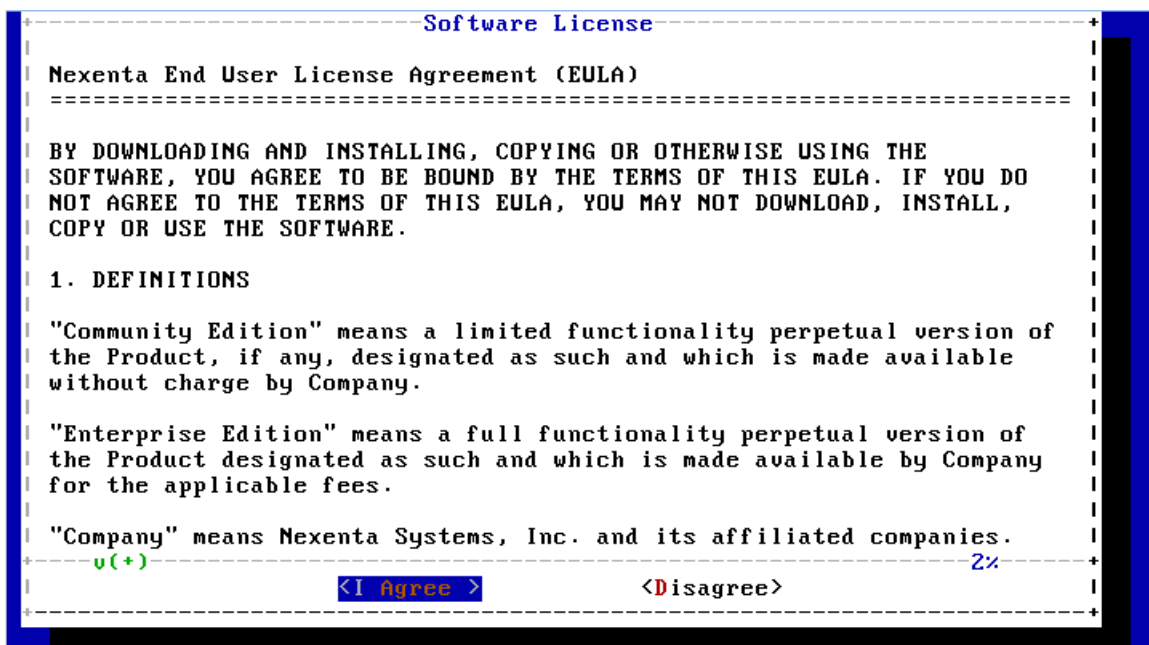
Software License

Nexenta End User License Agreement (EULA)
=================================================================

BY DOWNLOADING AND INSTALLING, COPYING OR OTHERWISE USING THE SOFTWARE, YOU AGREE TO BE BOUND BY THE TERMS OF THIS EULA. IF YOU DO NOT AGREE TO THE TERMS OF THIS EULA, YOU MAY NOT DOWNLOAD, INSTALL, COPY OR USE THE SOFTWARE.

1. DEFINITIONS

"Community Edition" means a limited functionality perpetual version of the Product, if any, designated as such and which is made available without charge by Company.

"Enterprise Edition" means a full functionality perpetual version of the Product designated as such and which is made available by Company for the applicable fees.

"Company" means Nexenta Systems, Inc. and its affiliated companies.

v(+)

2%

<I Agree >

<Disagree>